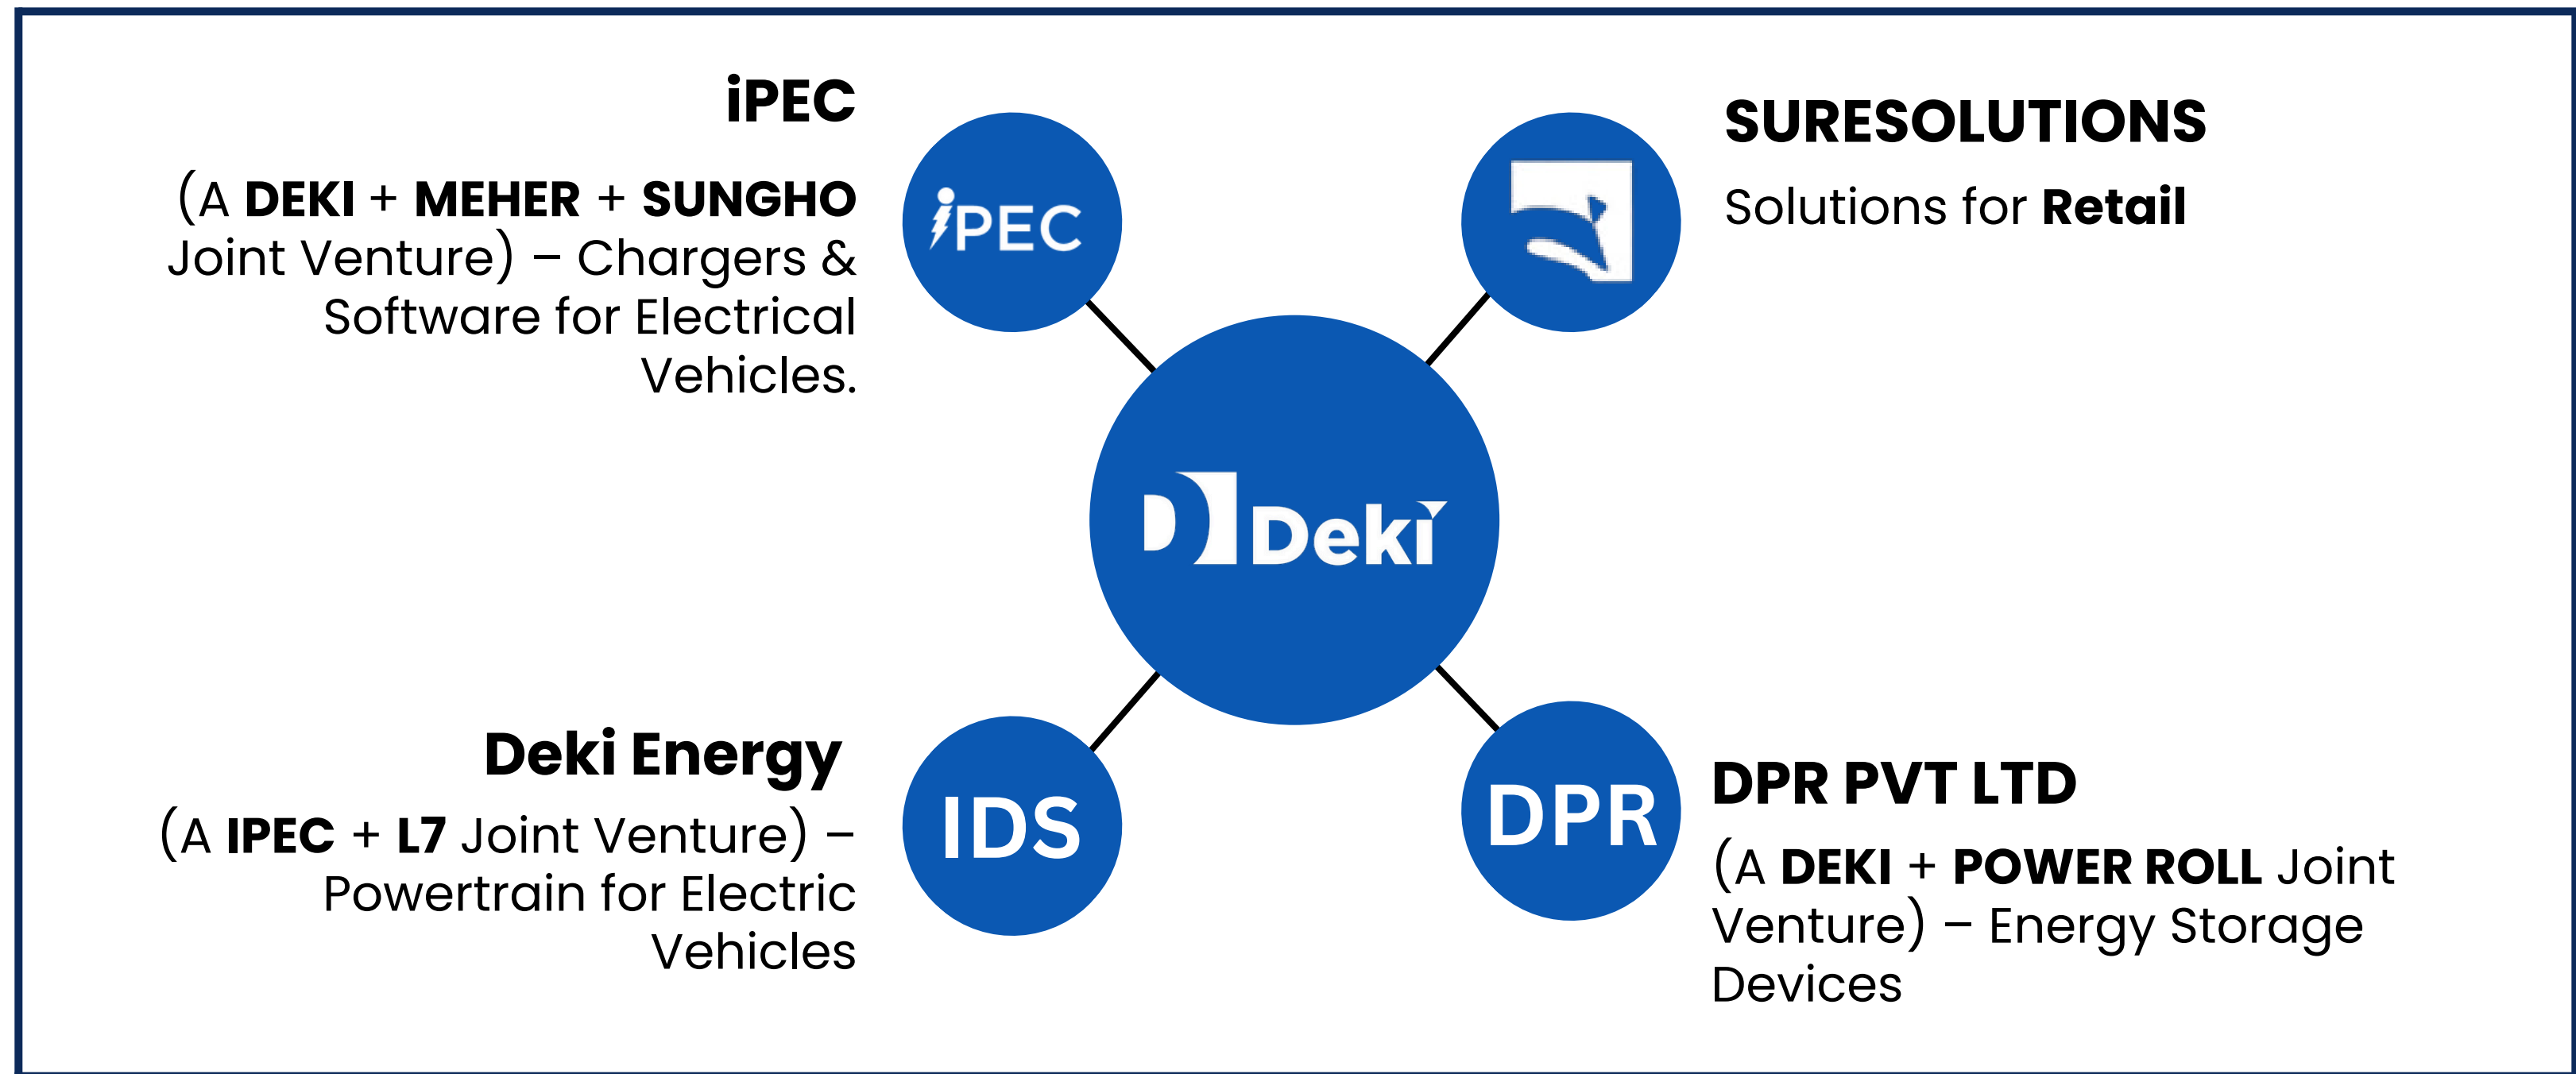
iPEC

(A **DEKI** + **MEHER** + **SUNGHO** Joint Venture) – Chargers & Software for Electrical Vehicles.

iPEC

SURESOLUTIONS

Solutions for **Retail**

Deki

Deki Energy

(A **IPEC** + **L7** Joint Venture) – Powertrain for Electric Vehicles

IDS

DPR

DPR PVT LTD

(A **DEKI** + **POWER ROLL** Joint Venture) – Energy Storage Devices